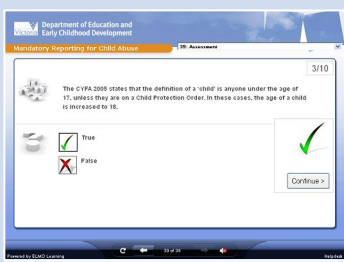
Victoria Department of Education and Early Childhood Development

Mandatory Reporting for Child Abuse

39: Assessment

3/10

The CYFA 2005 states that the definition of a 'child' is anyone under the age of 17, unless they are on a Child Protection Order. In these cases, the age of a child is increased to 18.

True

False

Continue >

Powered by ELMO Learning

33 of 35

Helpdesk